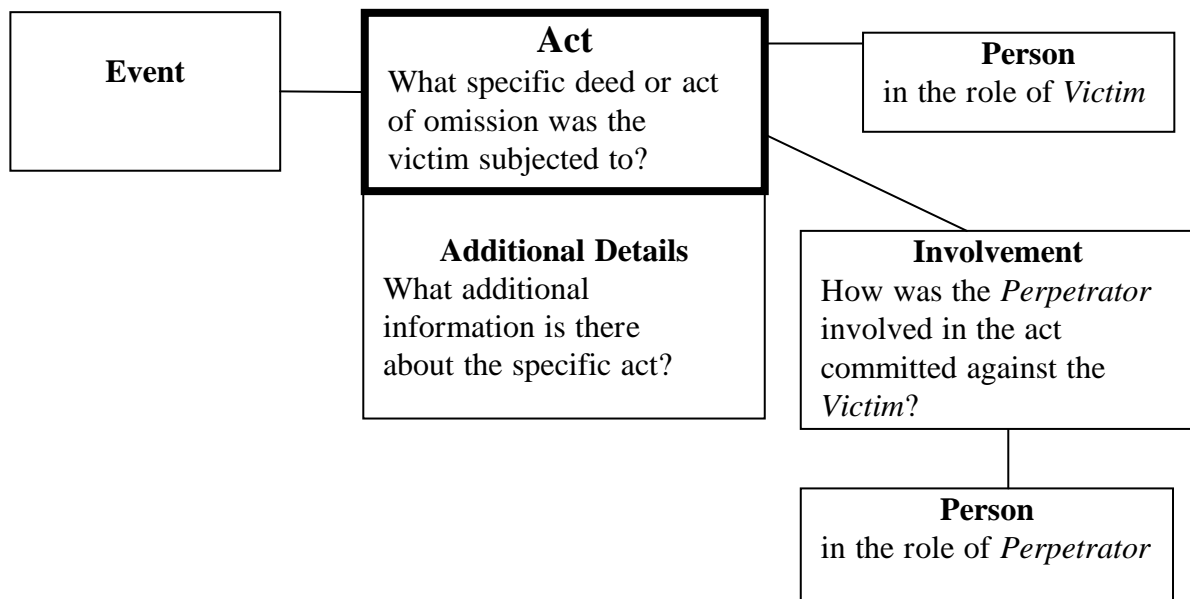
Event

**Act**
What specific deed or act of omission was the victim subjected to?

**Person**
in the role of *Victim*

**Additional Details**
What additional information is there about the specific act?

**Involvement**
How was the *Perpetrator* involved in the act committed against the *Victim*?

**Person**
in the role of *Perpetrator*